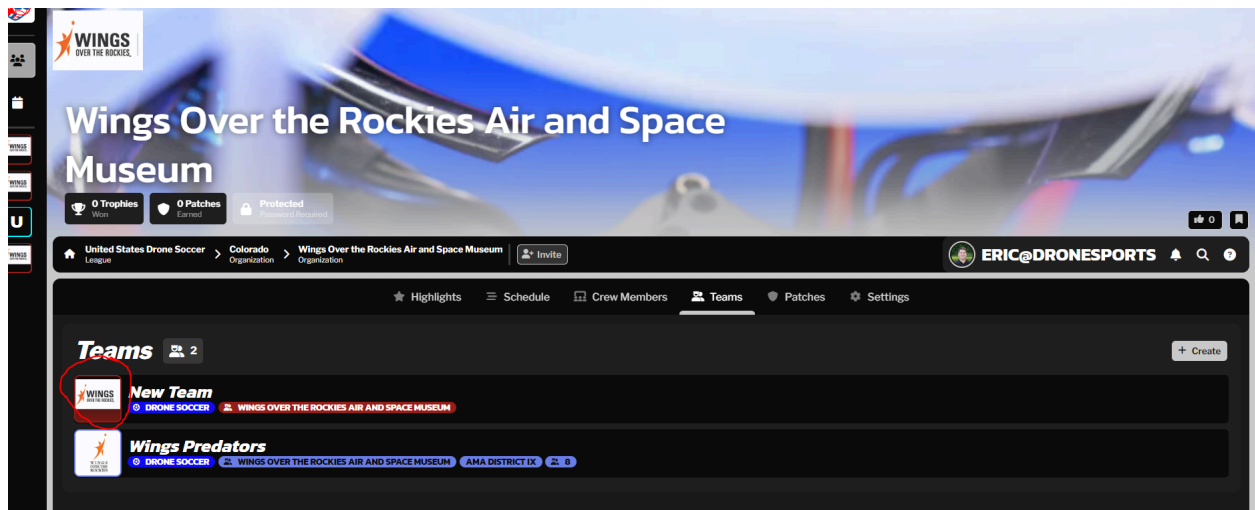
WINGS OVER THE ROCKIES

Wings Over the Rockies Air and Space Museum

0 Trophies Won

0 Patches Earned

Protected Password Required

0

United States Drone Soccer League > Colorado Organization > Wings Over the Rockies Air and Space Museum Organization

Invite

ERIC@DRONESPORTS

Highlights Schedule Crew Members Teams Patches Settings

Teams 2

+ Create

WINGS

New Team

DRONE SOCCER WINGS OVER THE ROCKIES AIR AND SPACE MUSEUM

Wings Predators

DRONE SOCCER WINGS OVER THE ROCKIES AIR AND SPACE MUSEUM AMA DISTRICT IX 8